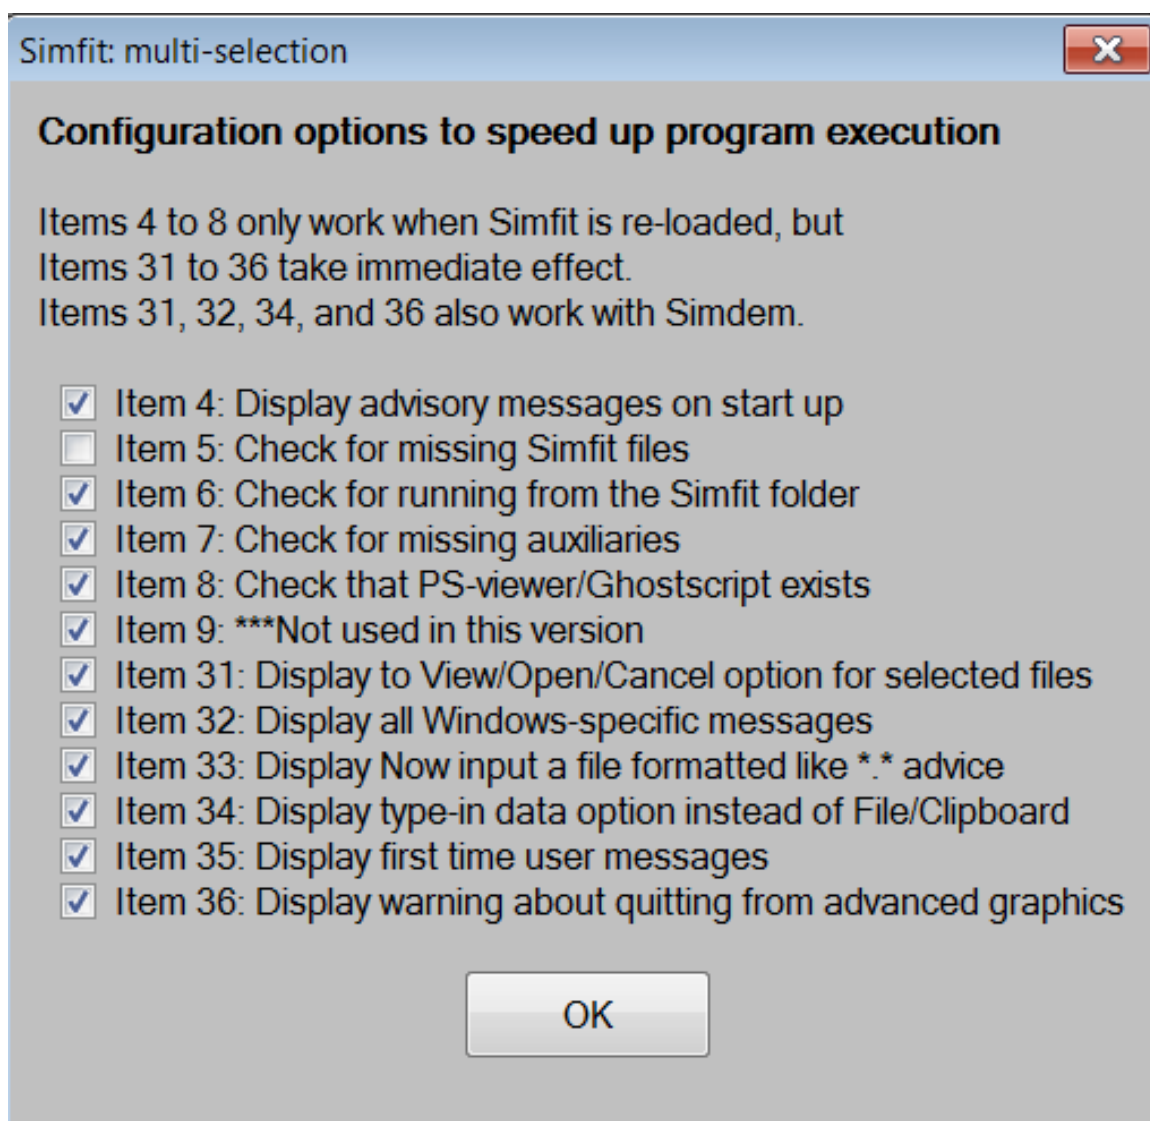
Simfit: multi-selection

Configuration options to speed up program execution

Items 4 to 8 only work when Simfit is re-loaded, but
Items 31 to 36 take immediate effect.
Items 31, 32, 34, and 36 also work with Simdem.

Item 4: Display advisory messages on start up
Item 5: Check for missing Simfit files
Item 6: Check for running from the Simfit folder
Item 7: Check for missing auxiliaries
Item 8: Check that PS-viewer/Ghostscript exists
Item 9: ***Not used in this version
Item 31: Display to View/Open/Cancel option for selected files
Item 32: Display all Windows-specific messages
Item 33: Display Now input a file formatted like *.* advice
Item 34: Display type-in data option instead of File/Clipboard
Item 35: Display first time user messages
Item 36: Display warning about quitting from advanced graphics

OK